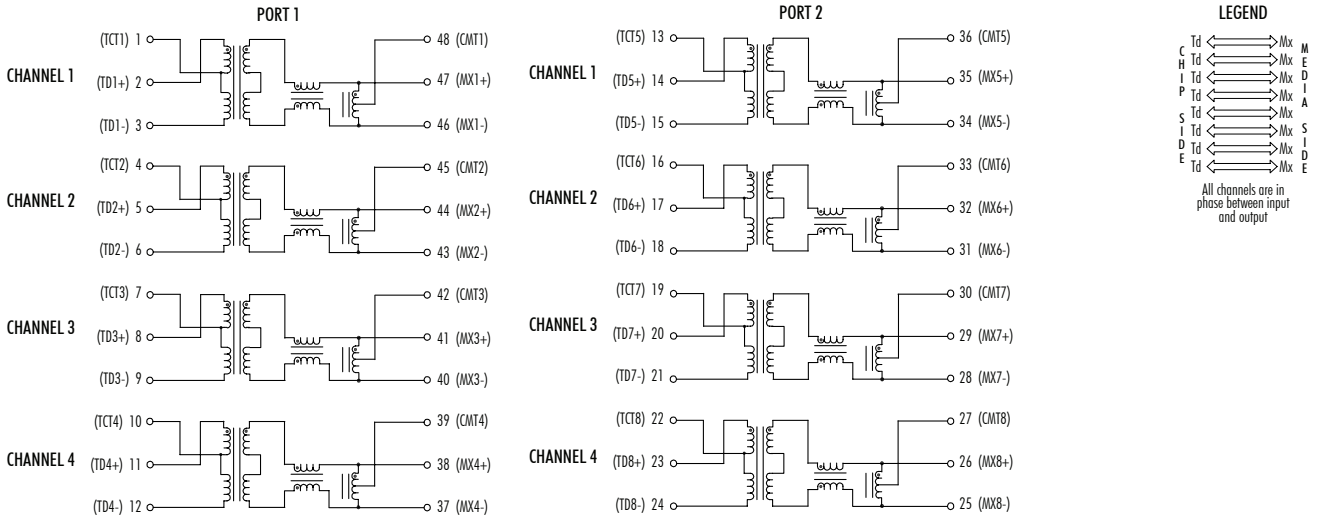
PORT 1

CHANNEL 1
(TCT1) 1
(TD1+) 2
(TD1-) 3
48 (CMT1)
47 (MX1+)
46 (MX1-)

CHANNEL 2
(TCT2) 4
(TD2+) 5
(TD2-) 6
45 (CMT2)
44 (MX2+)
43 (MX2-)

CHANNEL 3
(TCT3) 7
(TD3+) 8
(TD3-) 9
42 (CMT3)
41 (MX3+)
40 (MX3-)

CHANNEL 4
(TCT4) 10
(TD4+) 11
(TD4-) 12
39 (CMT4)
38 (MX4+)
37 (MX4-)

PORT 2

CHANNEL 1
(TCT5) 13
(TD5+) 14
(TD5-) 15
36 (CMT5)
35 (MX5+)
34 (MX5-)

CHANNEL 2
(TCT6) 16
(TD6+) 17
(TD6-) 18
33 (CMT6)
32 (MX6+)
31 (MX6-)

CHANNEL 3
(TCT7) 19
(TD7+) 20
(TD7-) 21
30 (CMT7)
29 (MX7+)
28 (MX7-)

CHANNEL 4
(TCT8) 22
(TD8+) 23
(TD8-) 24
27 (CMT8)
26 (MX8+)
25 (MX8-)

LEGEND
CHIP SIDE
Td Mx
Td Mx
Td Mx
Td Mx
Td Mx
Td Mx
Td Mx
Td Mx
MEDIA SIDE
All channels are in phase between input and output